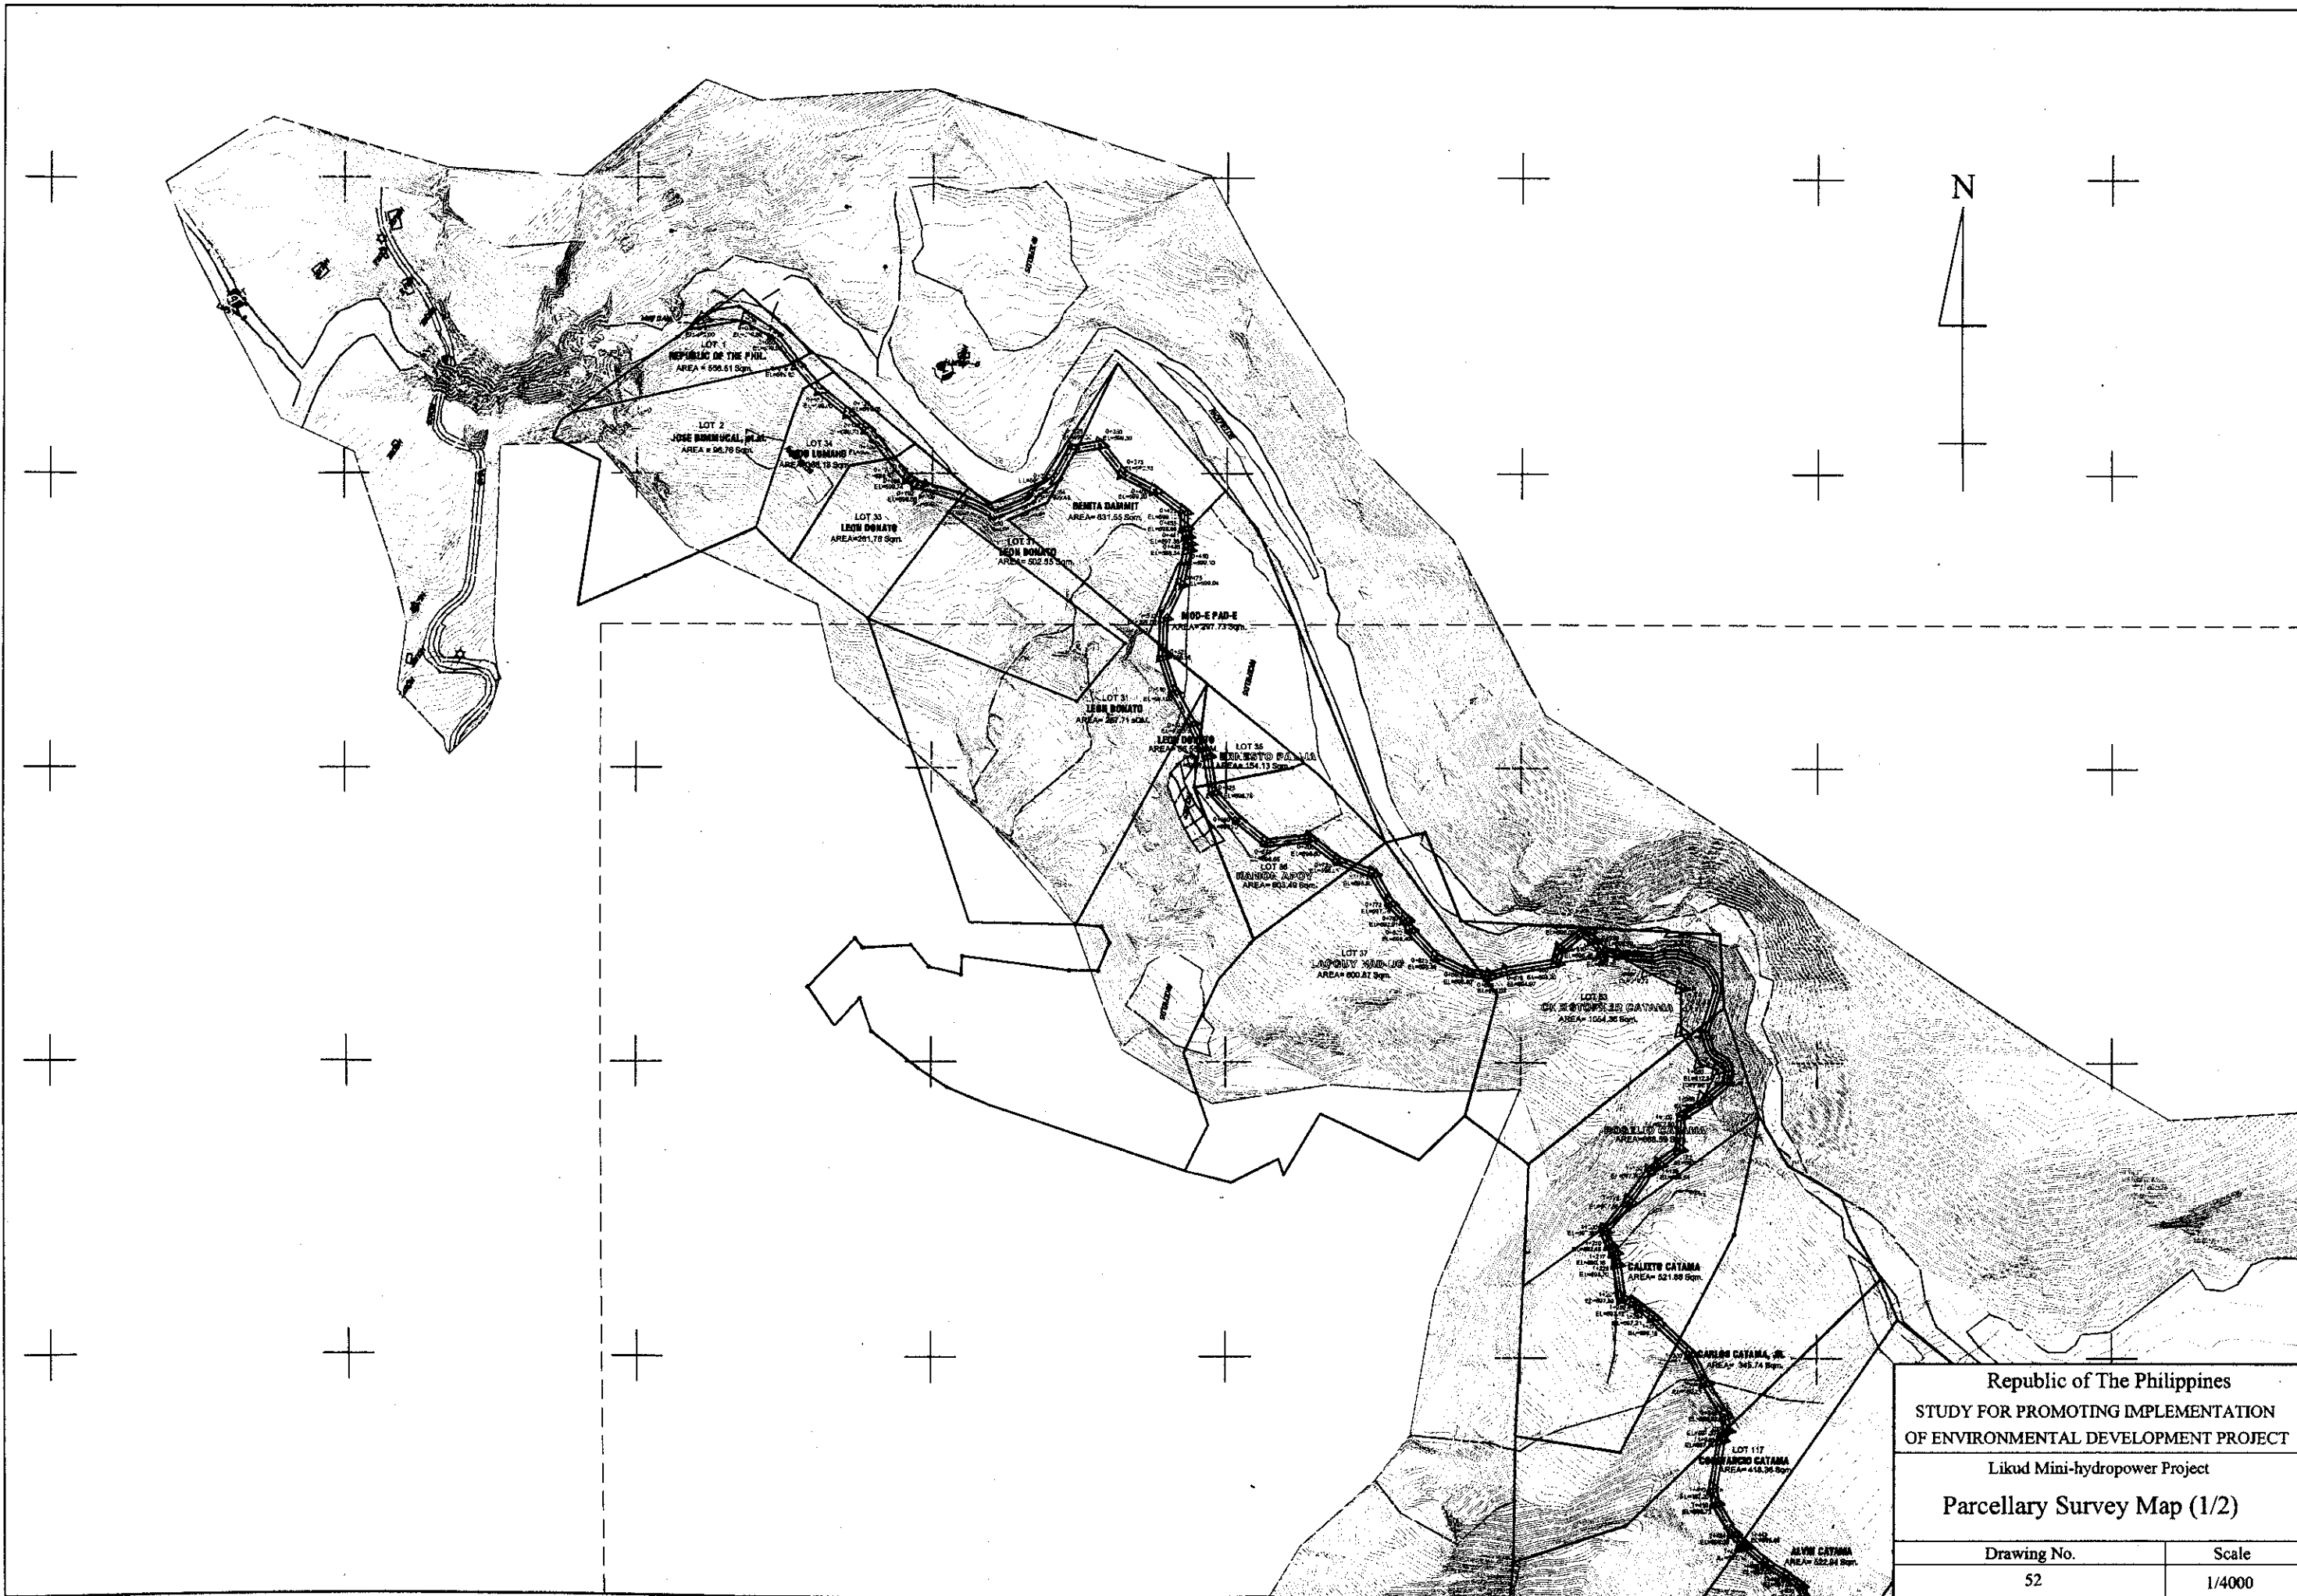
N

LOT 1
REPUBLIC OF THE PHIL.
AREA = 556.51 Sqm.

LOT 2
JOSE BIMMUCAL, et.al.
AREA = 96.76 Sqm.

LOT 34
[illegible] LUMANG
AREA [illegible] Sqm.

LOT 33
LEON DONATO
AREA=261.78 Sqm.

BENITA DAMMIT
AREA= 631.55 Sqm.

LOT 31
LEON DONATO
AREA= 502.55 Sqm.

MOD-E PAD-E
AREA= 297.73 Sqm.

LOT 31
LEON DONATO
AREA= 267.71 sqm.

LEON DONATO
AREA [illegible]

LOT 35
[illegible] PALLA
AREA= 154.13 Sqm.

LOT 56
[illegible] APOY
AREA= 803.49 Sqm.

LOT 37
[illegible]
AREA= 600.87 Sqm.

LOT 53
CHRISTOPHER CATAMA
AREA= 1064.36 Sqm.

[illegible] CATAMA
AREA= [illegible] Sqm.

CALIXTO CATAMA
AREA= 521.86 Sqm.

CARLOS CATAMA, JR.
AREA= 345.74 Sqm.

LOT 117
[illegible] CATAMA
AREA= 418.36 Sqm.

ALVIN CATAMA
AREA= 522.94 Sqm.

Republic of The Philippines
STUDY FOR PROMOTING IMPLEMENTATION OF ENVIRONMENTAL DEVELOPMENT PROJECT
Likud Mini-hydropower Project
Parcellary Survey Map (1/2)

| Drawing No. | Scale |
|---|---|
| 52 | 1/4000 |